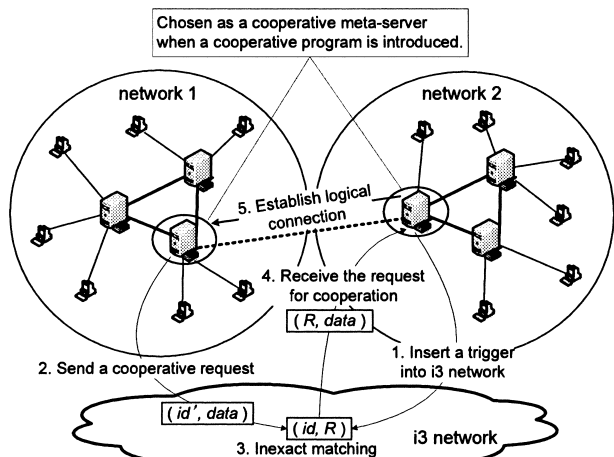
Chosen as a cooperative meta-server when a cooperative program is introduced.

network 1

network 2

5. Establish logical connection

4. Receive the request for cooperation

( R, data )

1. Insert a trigger into i3 network

2. Send a cooperative request

( id′, data )

( id, R )

3. Inexact matching

i3 network